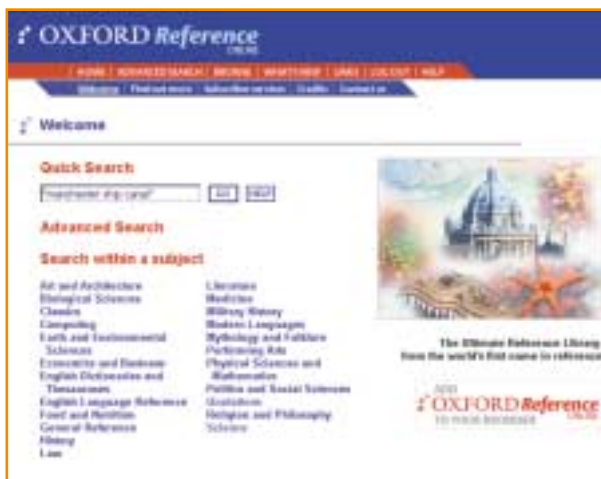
OXFORD Reference ONLINE

HOME | ADVANCED SEARCH | BROWSE | WHAT'S NEW | LINKS | LOG OUT | HELP

Welcome | Find out more | Subscriber services | Credits | Contact us

Welcome

Quick Search

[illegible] GO HELP

Advanced Search

Search within a subject

Art and Architecture
Biological Sciences
Classics
Computing
Earth and Environmental Sciences
Economics and Business
English Dictionaries and Thesauruses
English Language Reference
Food and Nutrition
General Reference
History
Law

Literature
Medicine
Military History
Modern Languages
Mythology and Folklore
Performing Arts
Physical Sciences and Mathematics
Politics and Social Sciences
Quotations
Religion and Philosophy
Science

The Ultimate Reference Library from the world's first name in reference

ADD OXFORD Reference ONLINE TO YOUR BOOKMARKS